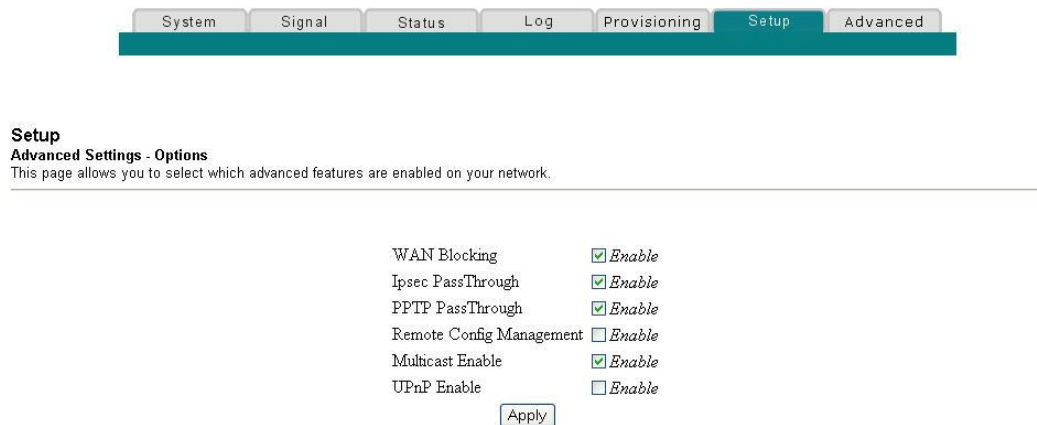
System Signal Status Log Provisioning Setup Advanced

Setup
Advanced Settings - Options
This page allows you to select which advanced features are enabled on your network.

WAN Blocking ☑ Enable
Ipsec PassThrough ☑ Enable
PPTP PassThrough ☑ Enable
Remote Config Management ☐ Enable
Multicast Enable ☑ Enable
UPnP Enable ☐ Enable

Apply